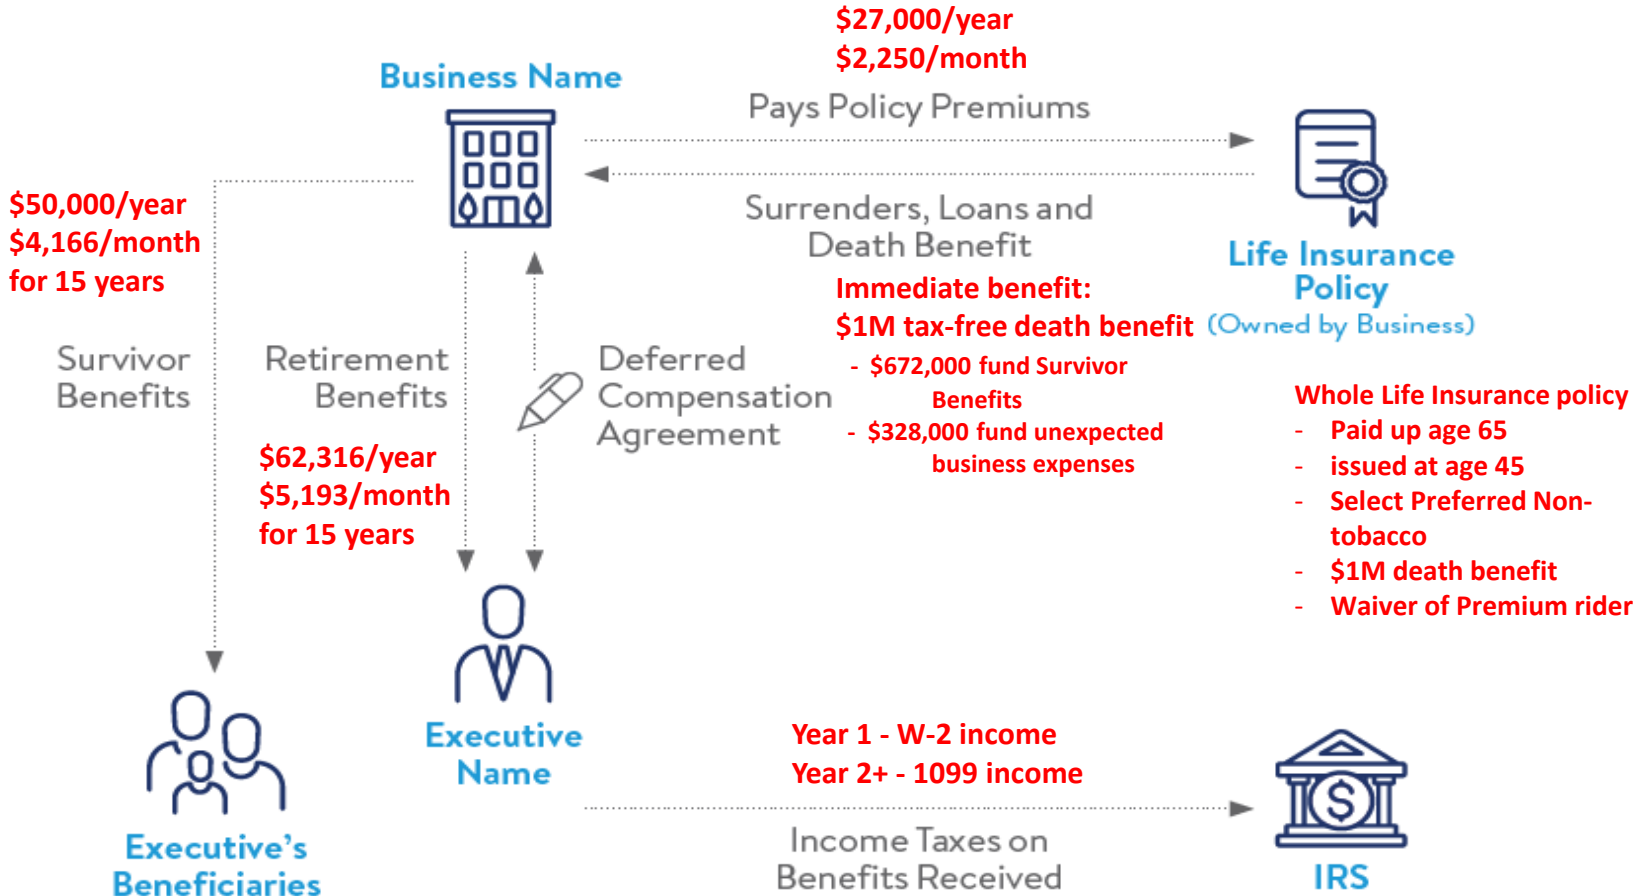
$27,000/year
$2,250/month

Business Name

Pays Policy Premiums

Surrenders, Loans and Death Benefit

Life Insurance Policy
(Owned by Business)

$50,000/year
$4,166/month
for 15 years

Immediate benefit:
$1M tax-free death benefit
- $672,000 fund Survivor Benefits
- $328,000 fund unexpected business expenses

Survivor Benefits

Retirement Benefits

Deferred Compensation Agreement

Whole Life Insurance policy
- Paid up age 65
- issued at age 45
- Select Preferred Non-tobacco
- $1M death benefit
- Waiver of Premium rider

$62,316/year
$5,193/month
for 15 years

Executive Name

Year 1 - W-2 income
Year 2+ - 1099 income

Executive's Beneficiaries

Income Taxes on Benefits Received

IRS